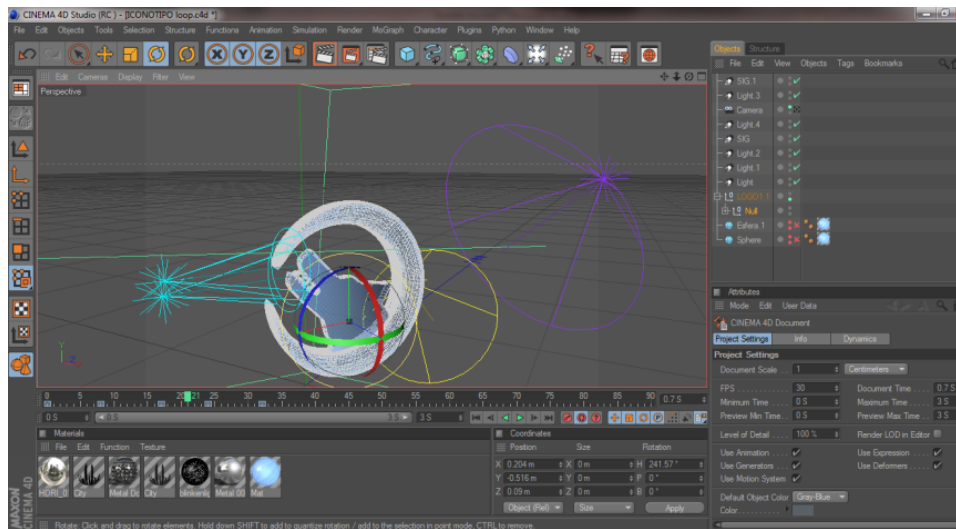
CINEMA 4D Studio (RC) - [ICONOTIPO loop.c4d *]

File Edit Objects Tools Selection Structure Functions Animation Simulation Render MoGraph Character Plugins Python Window Help

Edit Cameras Display Filter View

Perspective

Objects Structure

File Edit View Objects Tags Bookmarks

SIG.1
Light.3
Camera
Light.4
SIG
Light.2
Light.1
Light
LOGO1.1
Null
Esfera.1
Sphere

Attributes

Mode Edit User Data

CINEMA 4D Document

Project Settings Info Dynamics

Project Settings

Document Scale . . . 1 Centimeters

FPS . . . . . . . . 30 Document Time . . . 0.7 S
Minimum Time . . . 0 S Maximum Time . . . 3 S
Preview Min Time . . 0 S Preview Max Time . . 3 S

Level of Detail . . . 100 % Render LOD in Editor

Use Animation . . . Use Expression . . .
Use Generators . . . Use Deformers . . .
Use Motion System

Default Object Color Gray-Blue
Color . . . . . . . .

0 5 10 15 20 21 25 30 35 40 45 50 55 60 65 70 75 80 85 90 0.7 S

0 S 0 S 3 S 3 S

Materials

File Edit Function Texture

HDRI_0 City Metal Dc City blinkenlic Metal 00 Mat

Coordinates

Position Size Rotation

X 0.204 m X 0 m H 241.57 °
Y -0.516 m Y 0 m P 0 °
Z 0.09 m Z 0 m B 0 °

Object (Rel) Size Apply

MAXON CINEMA 4D

Rotate: Click and drag to rotate elements. Hold down SHIFT to add to quantize rotation / add to the selection in point mode, CTRL to remove.